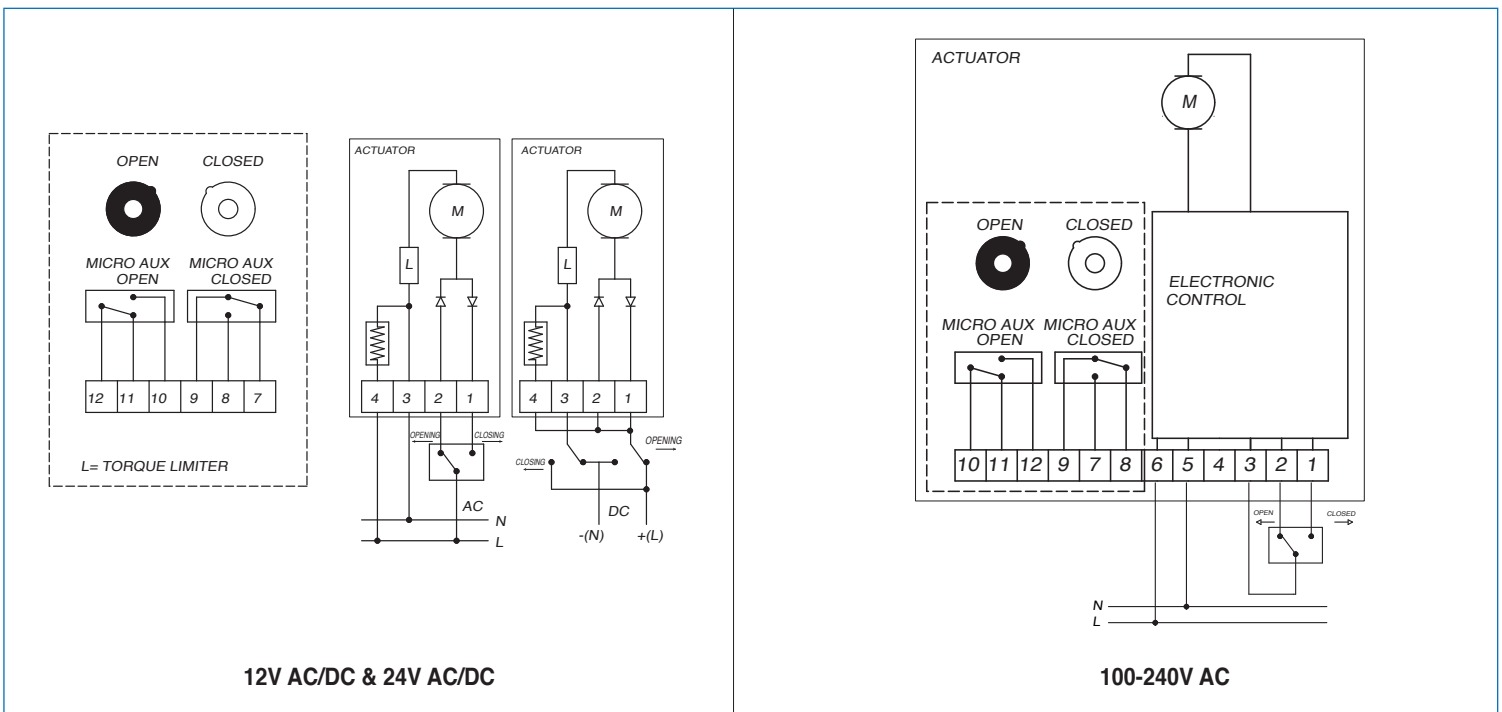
OPEN CLOSED

MICRO AUX OPEN MICRO AUX CLOSED

12 11 10 9 8 7

L= TORQUE LIMITER

ACTUATOR

M

L

4 3 2 1

OPENING CLOSING

AC

N

L

ACTUATOR

M

L

4 3 2 1

CLOSING OPENING

DC

-(N) +(L)

12V AC/DC & 24V AC/DC

ACTUATOR

M

OPEN CLOSED

ELECTRONIC CONTROL

MICRO AUX OPEN MICRO AUX CLOSED

10 11 12 9 7 8 6 5 4 3 2 1

OPEN CLOSED

N

L

100-240V AC